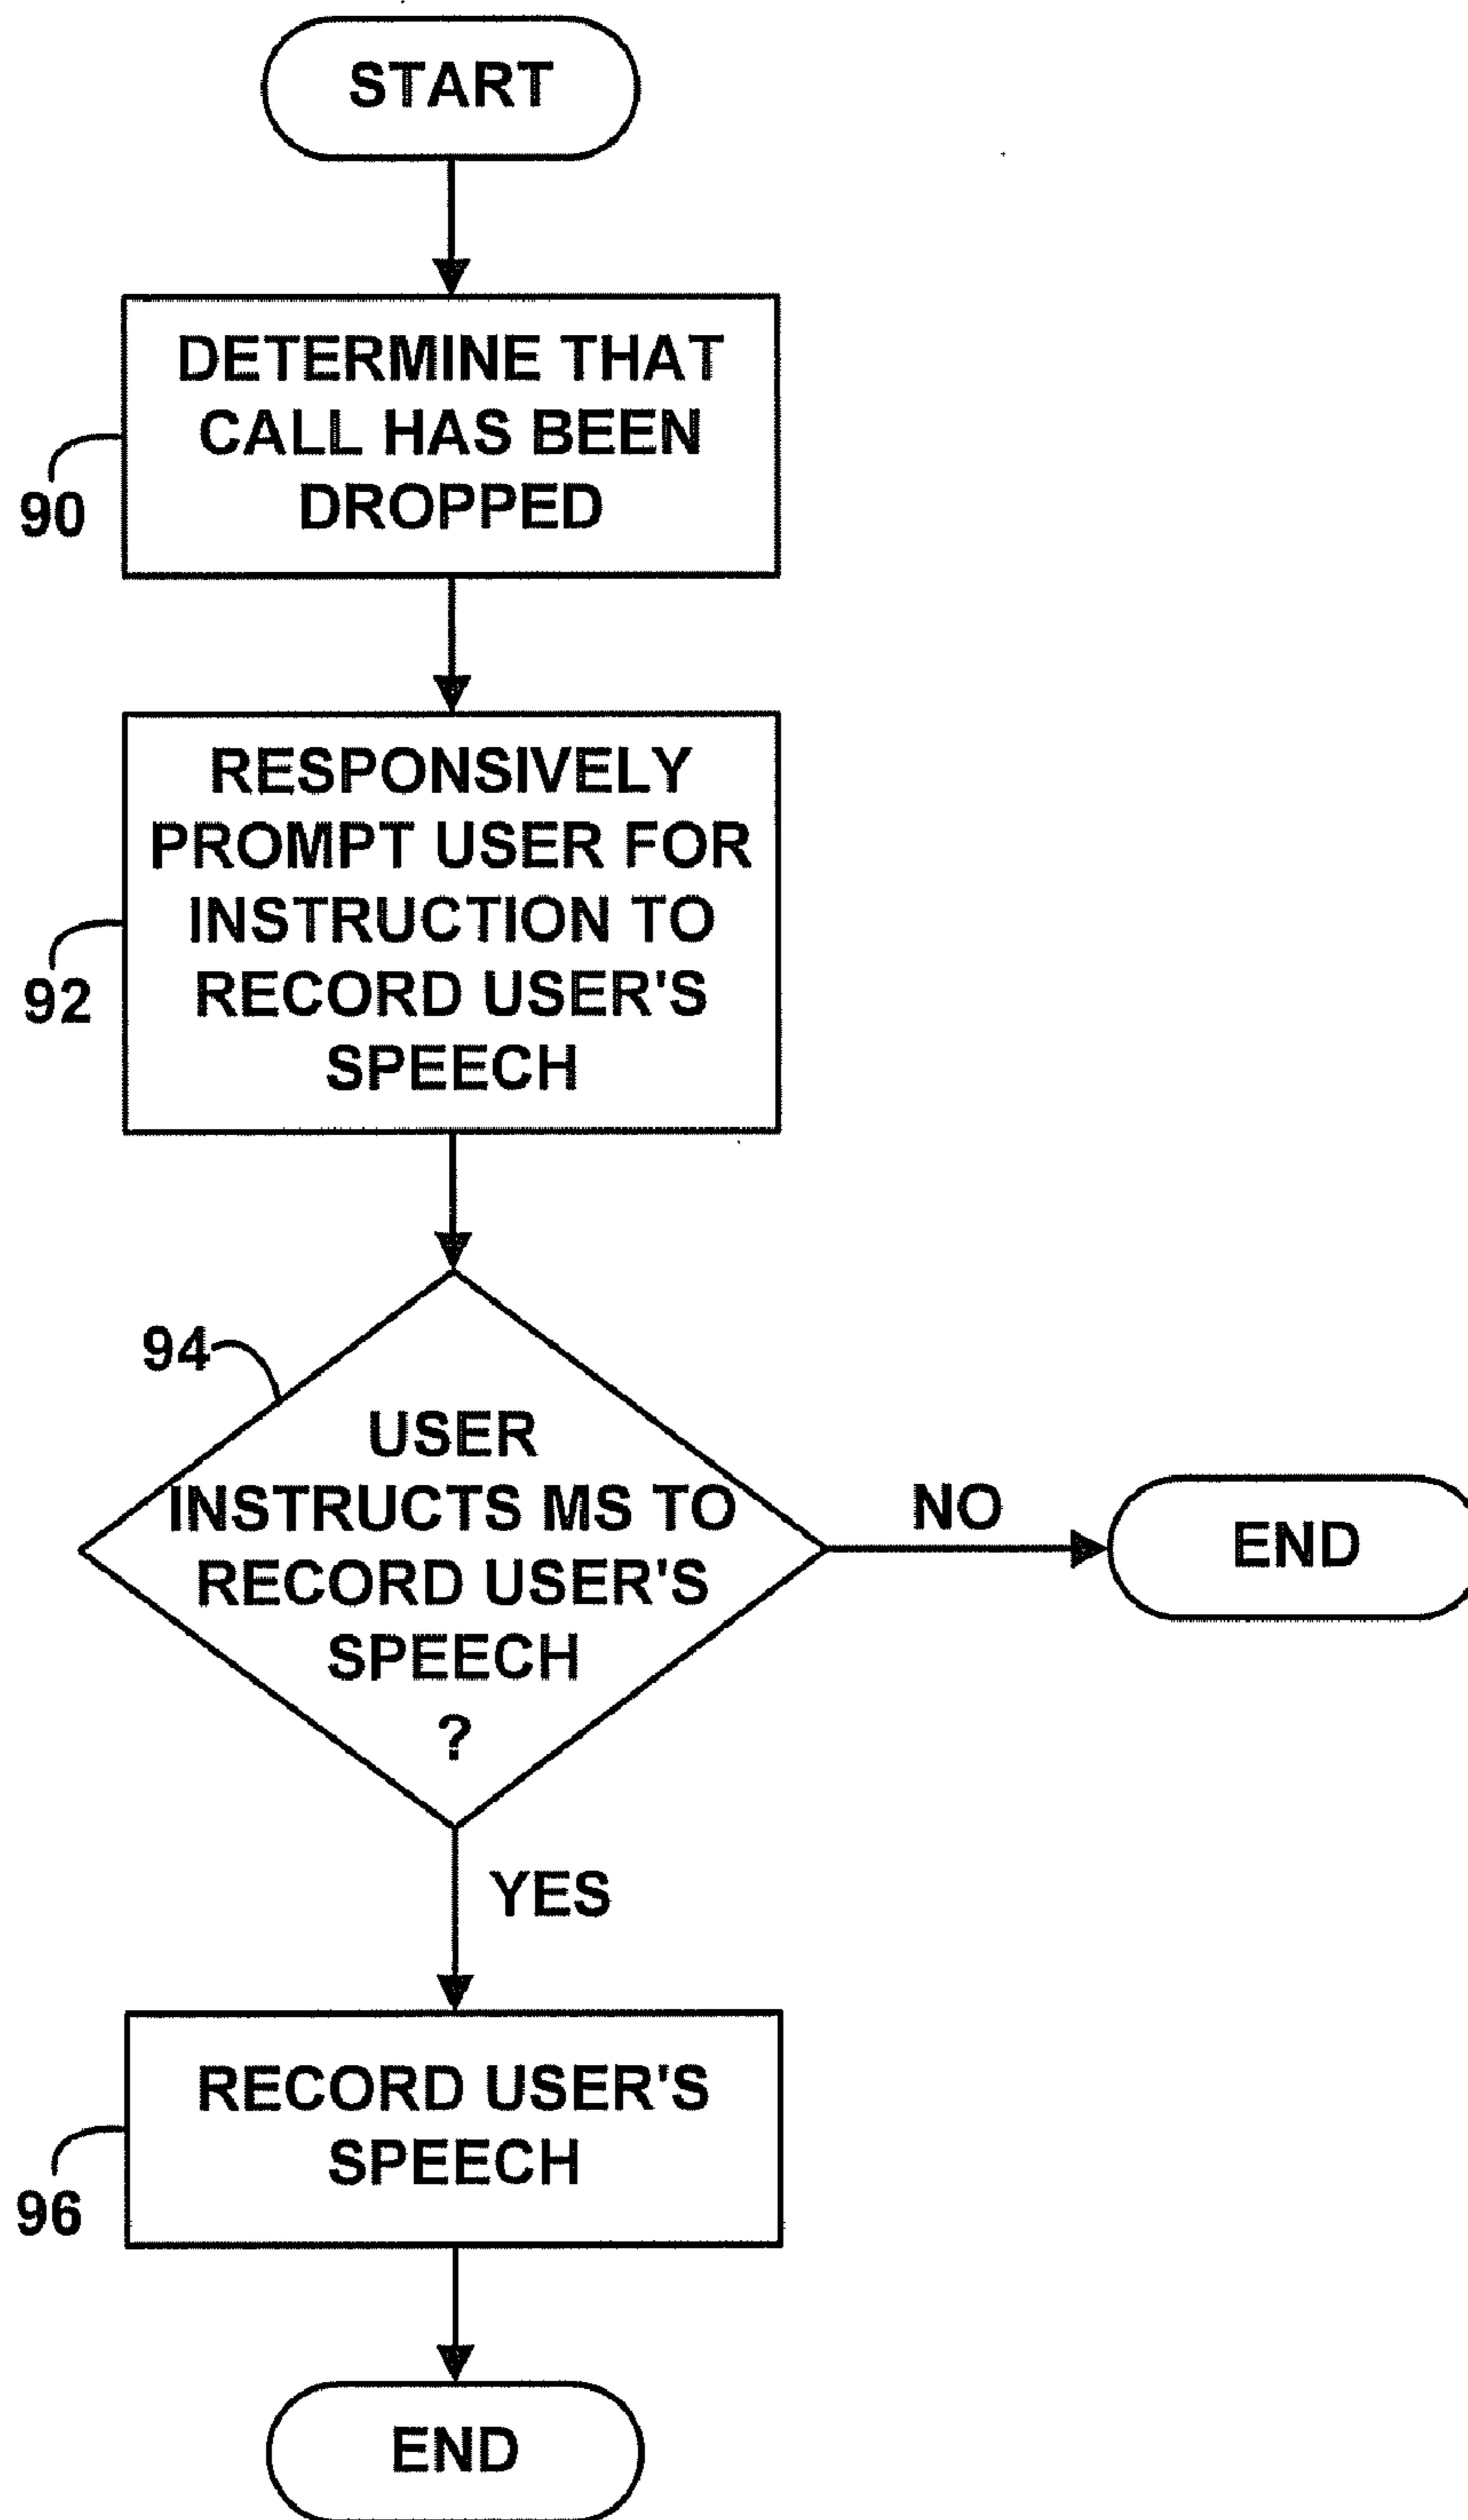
START

90
DETERMINE THAT CALL HAS BEEN DROPPED

92
RESPONSIVELY PROMPT USER FOR INSTRUCTION TO RECORD USER'S SPEECH

94
USER INSTRUCTS MS TO RECORD USER'S SPEECH ?

NO

END

YES

96
RECORD USER'S SPEECH

END